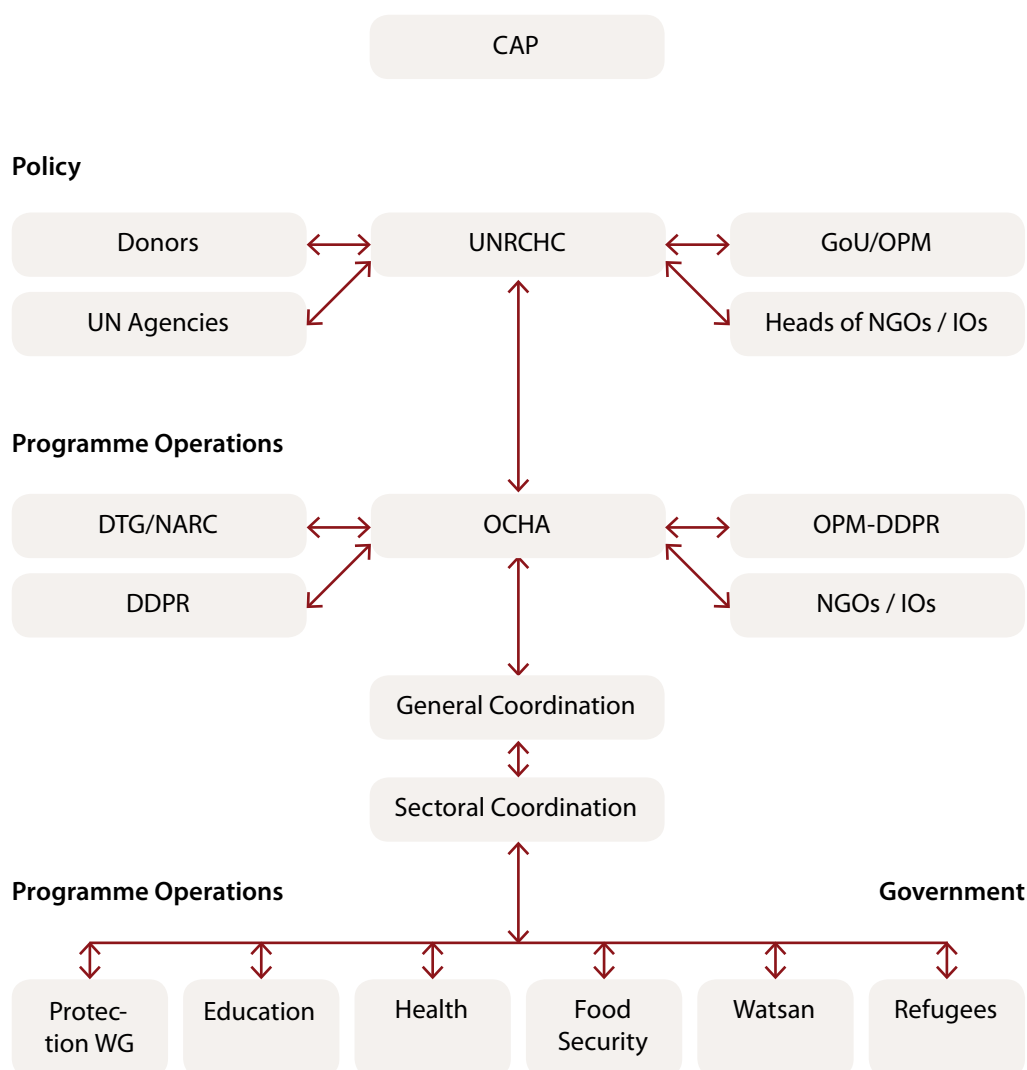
CAP

Policy

Donors

UNRCHC

GoU/OPM

UN Agencies

Heads of NGOs / IOs

Programme Operations

DTG/NARC

OCHA

OPM-DDPR

DDPR

NGOs / IOs

General Coordination

Sectoral Coordination

Programme Operations

Government

Protection WG

Education

Health

Food Security

Watsan

Refugees